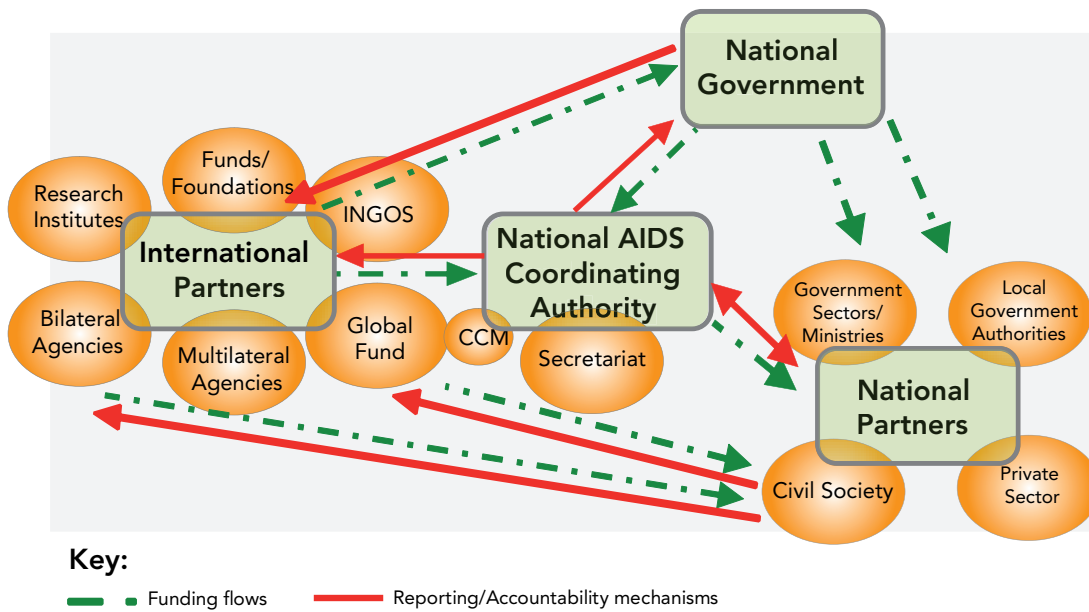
National Government

Research Institutes

Funds/ Foundations

INGOS

International Partners

National AIDS Coordinating Authority

Bilateral Agencies

Multilateral Agencies

Global Fund

CCM

Secretariat

Government Sectors/ Ministries

Local Government Authorities

National Partners

Civil Society

Private Sector

Key:

Funding flows

Reporting/Accountability mechanisms